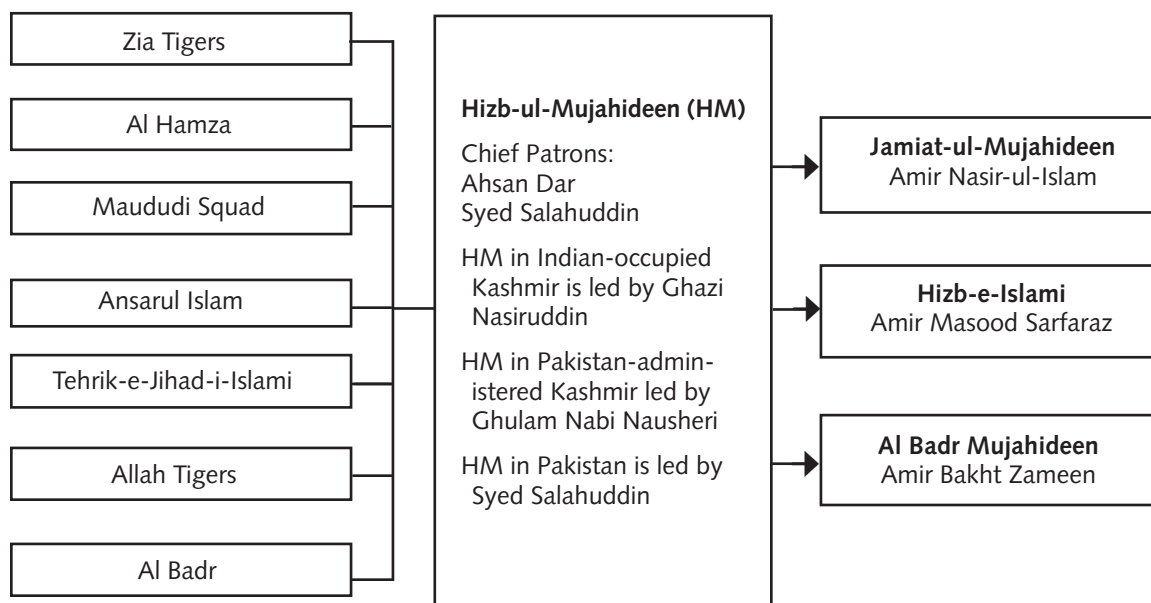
Zia Tigers

Al Hamza

Maududi Squad

Ansarul Islam

Tehrik-e-Jihad-i-Islami

Allah Tigers

Al Badr

**Hizb-ul-Mujahideen (HM)**

Chief Patrons:
Ahsan Dar
Syed Salahuddin

HM in Indian-occupied Kashmir is led by Ghazi Nasiruddin

HM in Pakistan-administered Kashmir led by Ghulam Nabi Nausheri

HM in Pakistan is led by Syed Salahuddin

**Jamiat-ul-Mujahideen**
Amir Nasir-ul-Islam

**Hizb-e-Islami**
Amir Masood Sarfaraz

**Al Badr Mujahideen**
Amir Bakht Zameen